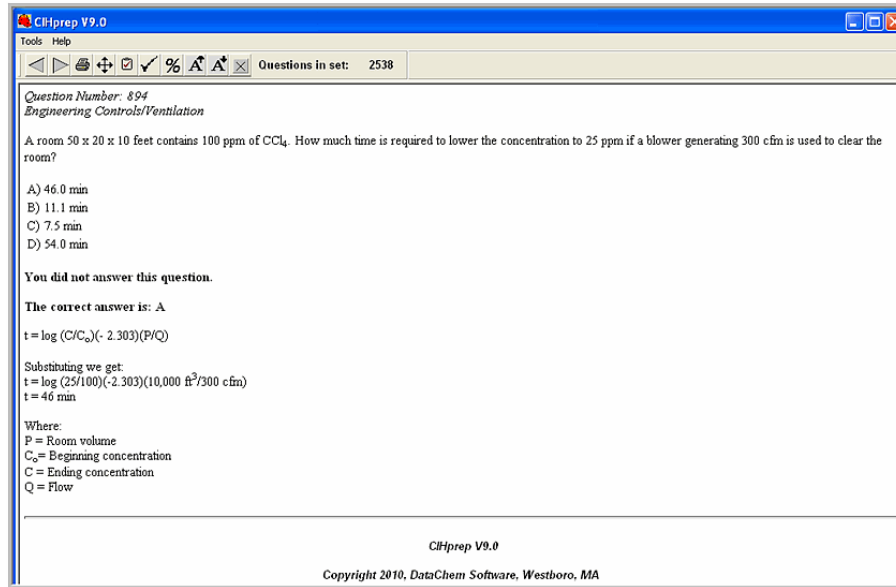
CIHprep V9.0

Tools Help

Questions in set: 2538

Question Number: 894
Engineering Controls/Ventilation

A room 50 x 20 x 10 feet contains 100 ppm of $CCl_4$. How much time is required to lower the concentration to 25 ppm if a blower generating 300 cfm is used to clear the room?

A) 46.0 min
B) 11.1 min
C) 7.5 min
D) 54.0 min

You did not answer this question.

The correct answer is: A

t = log (C/$C_o$)(- 2.303)(P/Q)

Substituting we get:
t = log (25/100)(-2.303)(10,000 $ft^3$/300 cfm)
t = 46 min

Where:
P = Room volume
$C_o$= Beginning concentration
C = Ending concentration
Q = Flow

CIHprep V9.0

Copyright 2010, DataChem Software, Westboro, MA